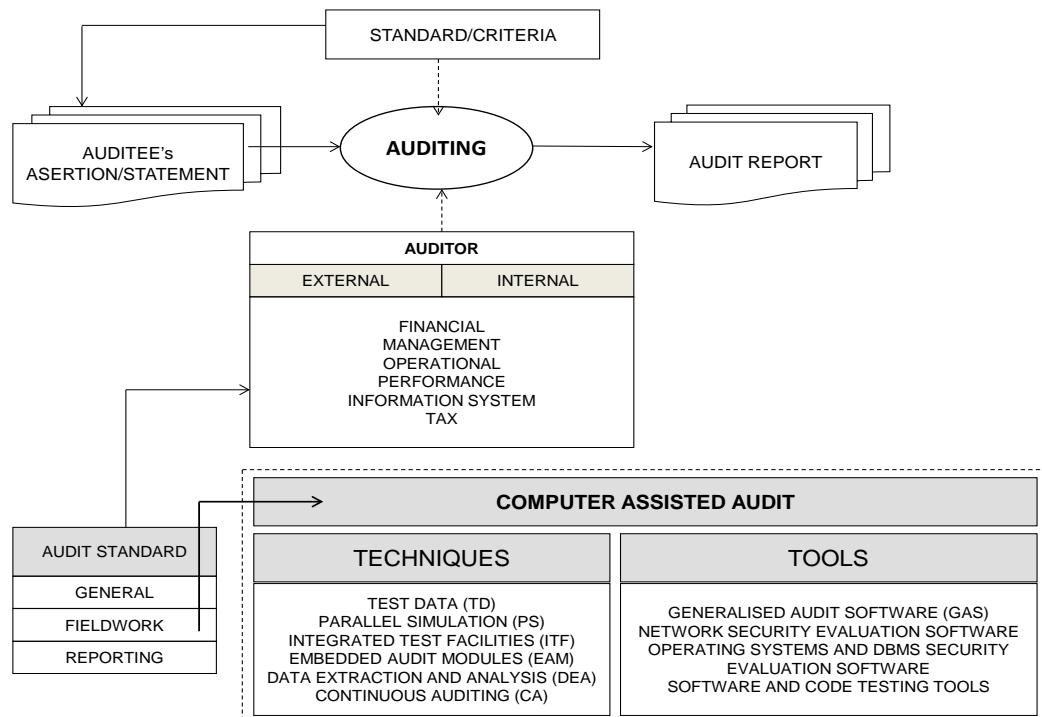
STANDARD/CRITERIA

AUDITEE's ASERTION/STATEMENT

AUDITING

AUDIT REPORT

AUDITOR

| EXTERNAL | INTERNAL |
|---|---|

FINANCIAL
MANAGEMENT
OPERATIONAL
PERFORMANCE
INFORMATION SYSTEM
TAX

COMPUTER ASSISTED AUDIT

AUDIT STANDARD
GENERAL
FIELDWORK
REPORTING

TECHNIQUES

TEST DATA (TD)
PARALLEL SIMULATION (PS)
INTEGRATED TEST FACILITIES (ITF)
EMBEDDED AUDIT MODULES (EAM)
DATA EXTRACTION AND ANALYSIS (DEA)
CONTINUOUS AUDITING (CA)

TOOLS

GENERALISED AUDIT SOFTWARE (GAS)
NETWORK SECURITY EVALUATION SOFTWARE
OPERATING SYSTEMS AND DBMS SECURITY EVALUATION SOFTWARE
SOFTWARE AND CODE TESTING TOOLS